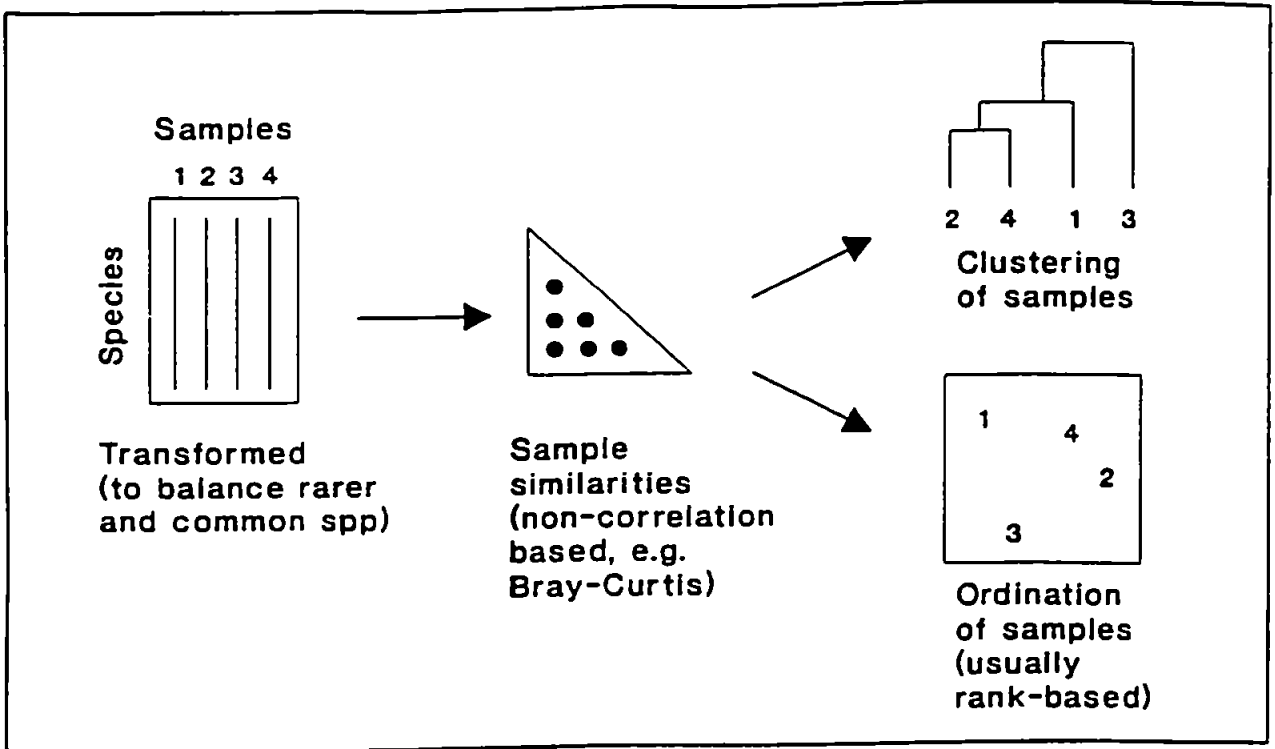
Samples

1 2 3 4

Species

Transformed (to balance rarer and common spp)

Sample similarities (non-correlation based, e.g. Bray-Curtis)

2 4 1 3

Clustering of samples

1 4 2 3

Ordination of samples (usually rank-based)